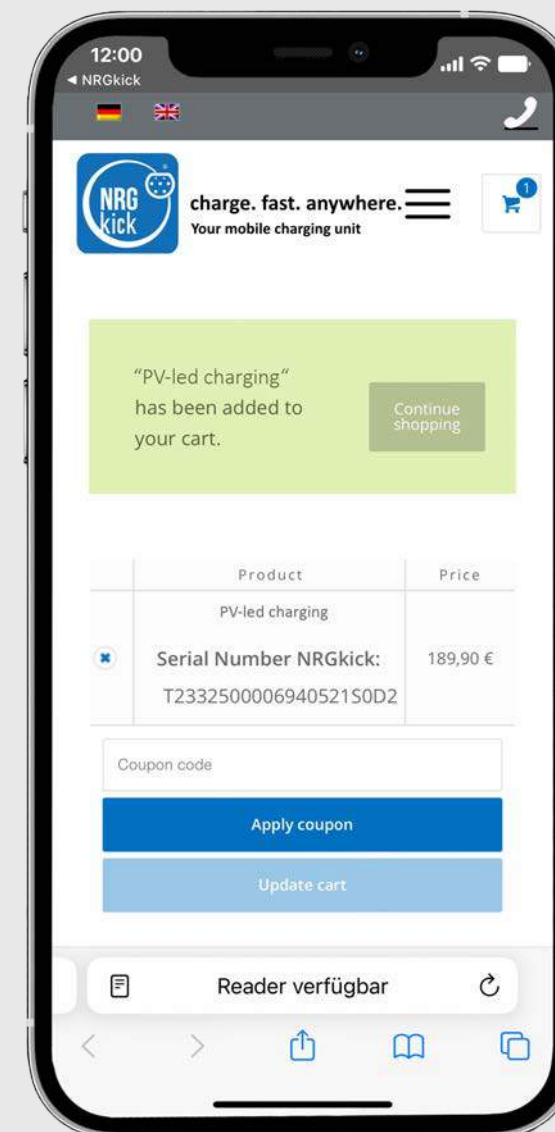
12:00
◂ NRGkick

NRG kick
charge. fast. anywhere.
Your mobile charging unit
1

“PV-led charging“ has been added to your cart.
Continue shopping

| | Product | Price |
|---|---|---|
| ✖ | PV-led charging<br>Serial Number NRGkick: T2332500006940521S0D2 | 189,90 € |

Coupon code
Apply coupon
Update cart

Reader verfügbar